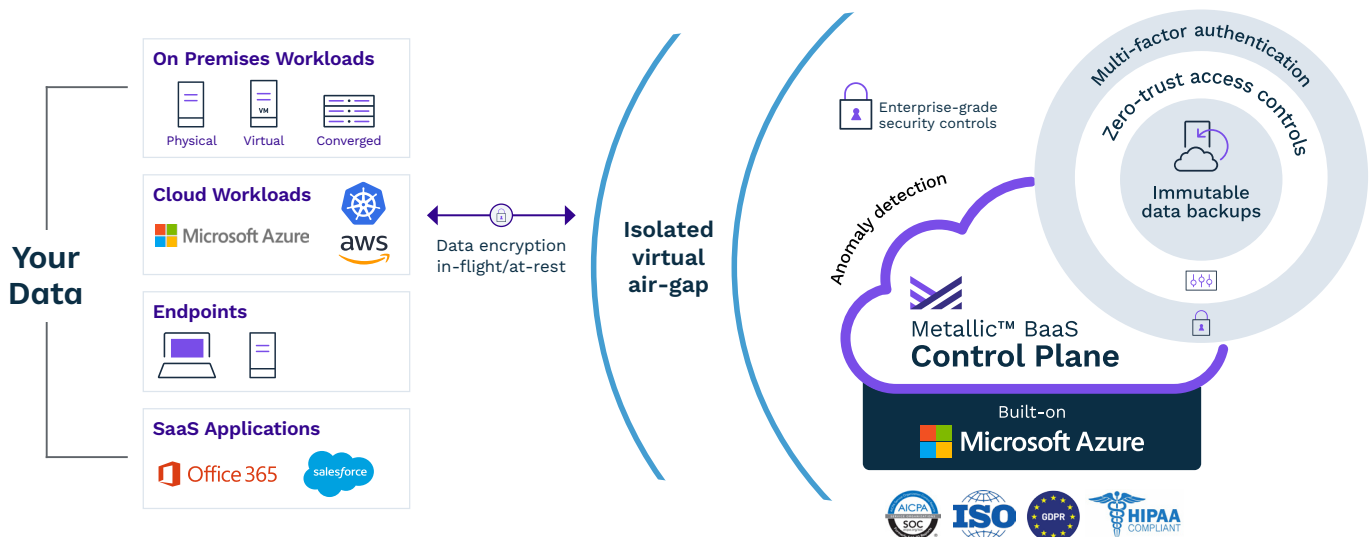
Your Data

On Premises Workloads

Physical

VM

Virtual

Converged

Cloud Workloads

Microsoft Azure

aws

Endpoints

SaaS Applications

Office 365

salesforce

Data encryption in-flight/at-rest

Isolated virtual air-gap

Enterprise-grade security controls

Multi-factor authentication

Zero-trust access controls

Immutable data backups

Anomaly detection

Metallic™ BaaS

Control Plane

Built-on

Microsoft Azure

AICPA SOC

ISO

GDPR

HIPAA COMPLIANT